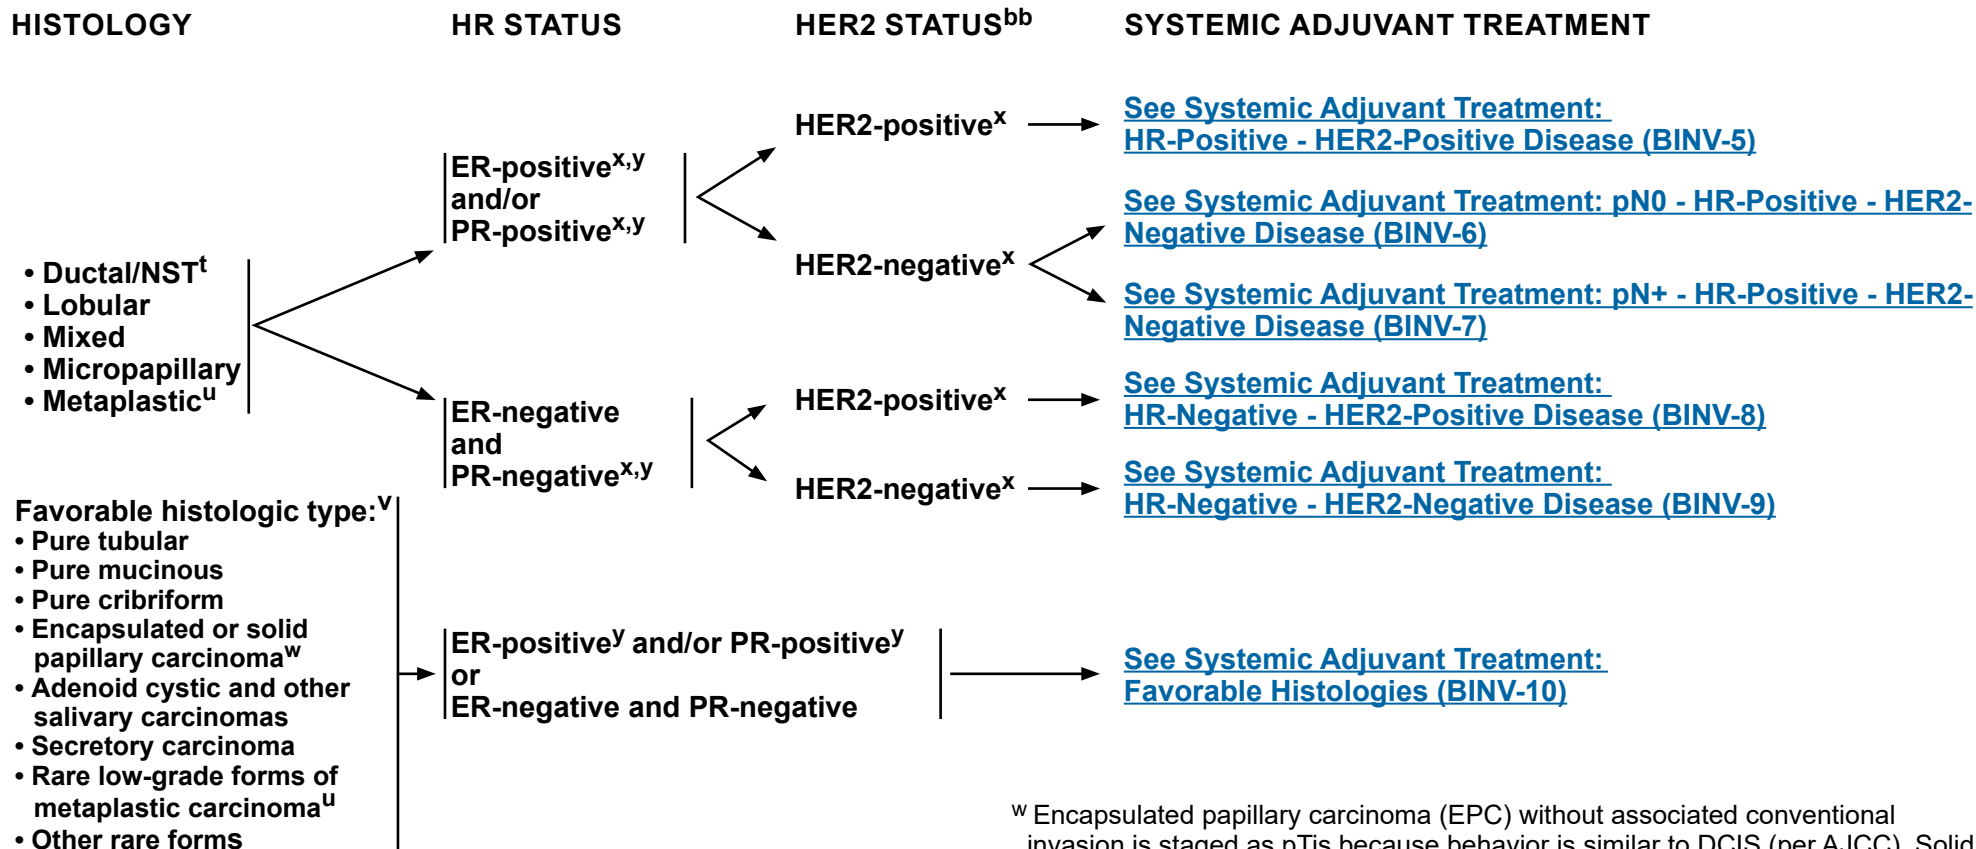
HISTOLOGY

HR STATUS

HER2 STATUS$^{bb}$

SYSTEMIC ADJUVANT TREATMENT

• Ductal/NST$^{t}$
• Lobular
• Mixed
• Micropapillary
• Metaplastic$^{u}$

ER-positive$^{x,y}$ and/or PR-positive$^{x,y}$

HER2-positive$^{x}$

See Systemic Adjuvant Treatment: HR-Positive - HER2-Positive Disease (BINV-5)

HER2-negative$^{x}$

See Systemic Adjuvant Treatment: pN0 - HR-Positive - HER2-Negative Disease (BINV-6)

See Systemic Adjuvant Treatment: pN+ - HR-Positive - HER2-Negative Disease (BINV-7)

ER-negative and PR-negative$^{x,y}$

HER2-positive$^{x}$

See Systemic Adjuvant Treatment: HR-Negative - HER2-Positive Disease (BINV-8)

HER2-negative$^{x}$

See Systemic Adjuvant Treatment: HR-Negative - HER2-Negative Disease (BINV-9)

Favorable histologic type:$^{v}$
• Pure tubular
• Pure mucinous
• Pure cribriform
• Encapsulated or solid papillary carcinoma$^{w}$
• Adenoid cystic and other salivary carcinomas
• Secretory carcinoma
• Rare low-grade forms of metaplastic carcinoma$^{u}$
• Other rare forms

ER-positive$^{y}$ and/or PR-positive$^{y}$ or ER-negative and PR-negative

See Systemic Adjuvant Treatment: Favorable Histologies (BINV-10)

$^{w}$ Encapsulated papillary carcinoma (EPC) without associated conventional invasion is staged as pTis because behavior is similar to DCIS (per AJCC). Solid